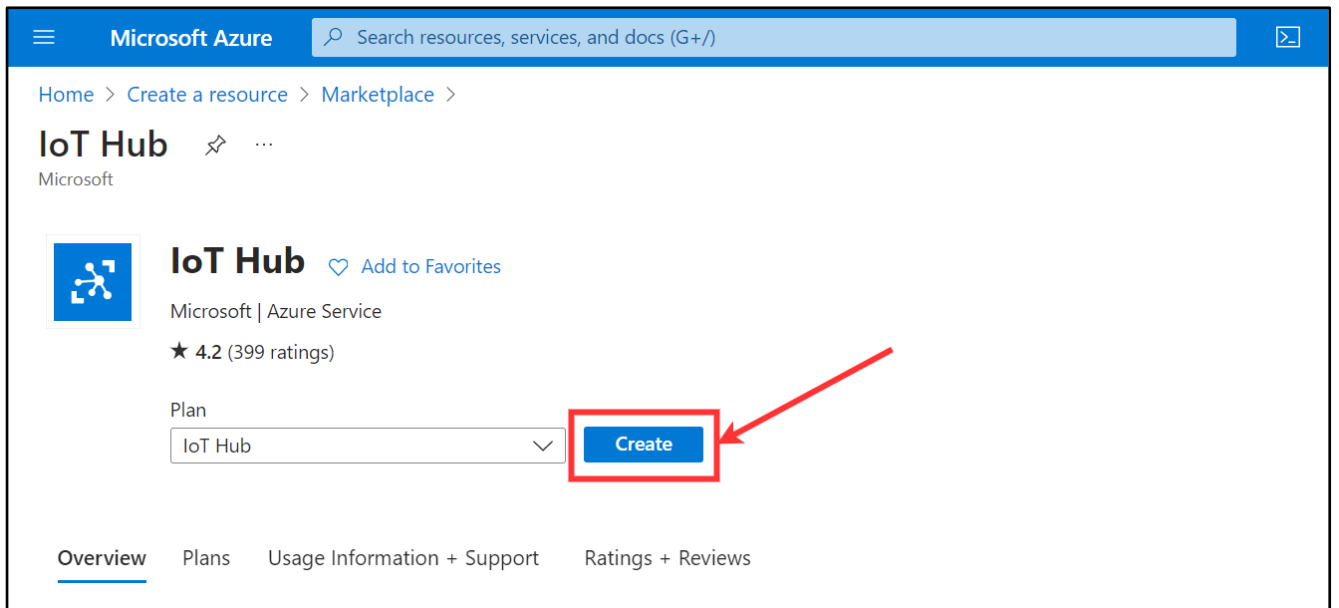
Microsoft Azure

Search resources, services, and docs (G+/)

Home > Create a resource > Marketplace >

IoT Hub ...

Microsoft

IoT Hub Add to Favorites

Microsoft | Azure Service

★ 4.2 (399 ratings)

Plan

IoT Hub

Create

Overview Plans Usage Information + Support Ratings + Reviews